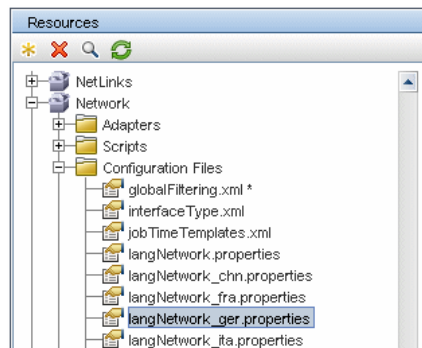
Resources

NetLinks
Network
Adapters
Scripts
Configuration Files
globalFiltering.xml *
interfaceType.xml
jobTimeTemplates.xml
langNetwork.properties
langNetwork_chn.properties
langNetwork_fra.properties
langNetwork_ger.properties
langNetwork_ita.properties